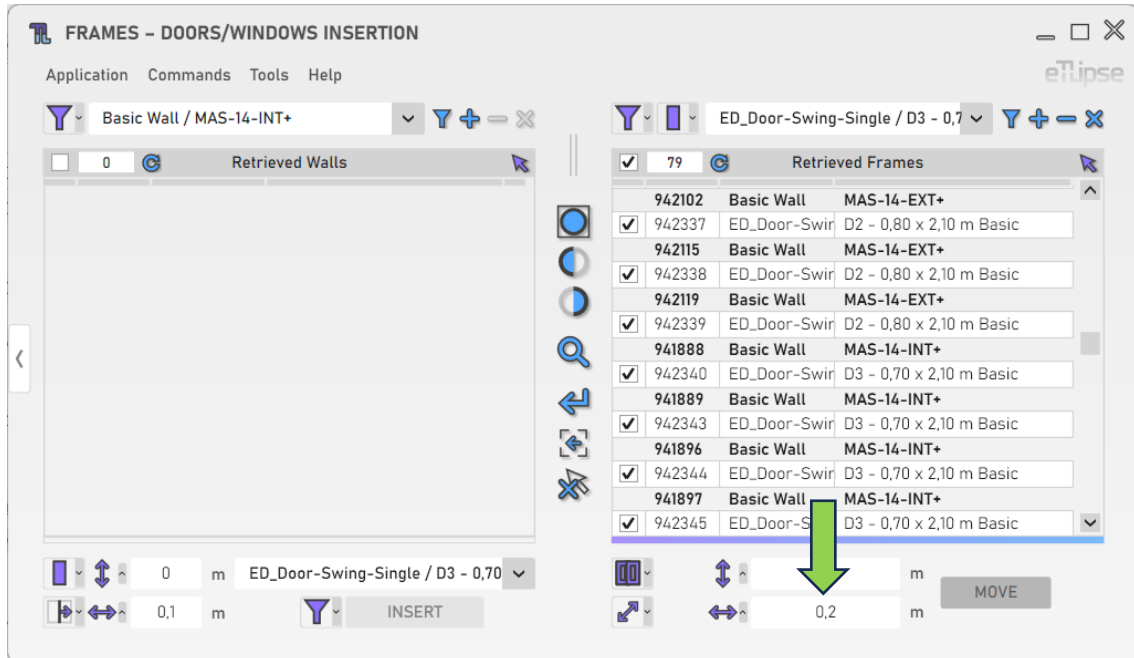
FRAMES – DOORS/WINDOWS INSERTION

Application Commands Tools Help

eLLipse

Basic Wall / MAS-14-INT+

ED_Door-Swing-Single / D3 - 0,7

0 Retrieved Walls

79 Retrieved Frames

| | | | |
|---|---|---|---|
| | 942102 | Basic Wall | MAS-14-EXT+ |
| ✓ | 942337 | ED_Door-Swir | D2 - 0,80 x 2,10 m Basic |
| | 942115 | Basic Wall | MAS-14-EXT+ |
| ✓ | 942338 | ED_Door-Swir | D2 - 0,80 x 2,10 m Basic |
| | 942119 | Basic Wall | MAS-14-EXT+ |
| ✓ | 942339 | ED_Door-Swir | D2 - 0,80 x 2,10 m Basic |
| | 941888 | Basic Wall | MAS-14-INT+ |
| ✓ | 942340 | ED_Door-Swir | D3 - 0,70 x 2,10 m Basic |
| | 941889 | Basic Wall | MAS-14-INT+ |
| ✓ | 942343 | ED_Door-Swir | D3 - 0,70 x 2,10 m Basic |
| | 941896 | Basic Wall | MAS-14-INT+ |
| ✓ | 942344 | ED_Door-Swir | D3 - 0,70 x 2,10 m Basic |
| | 941897 | Basic Wall | MAS-14-INT+ |
| ✓ | 942345 | ED_Door-S | D3 - 0,70 x 2,10 m Basic |

0 m ED_Door-Swing-Single / D3 - 0,70

0,1 m INSERT

m MOVE

0,2 m